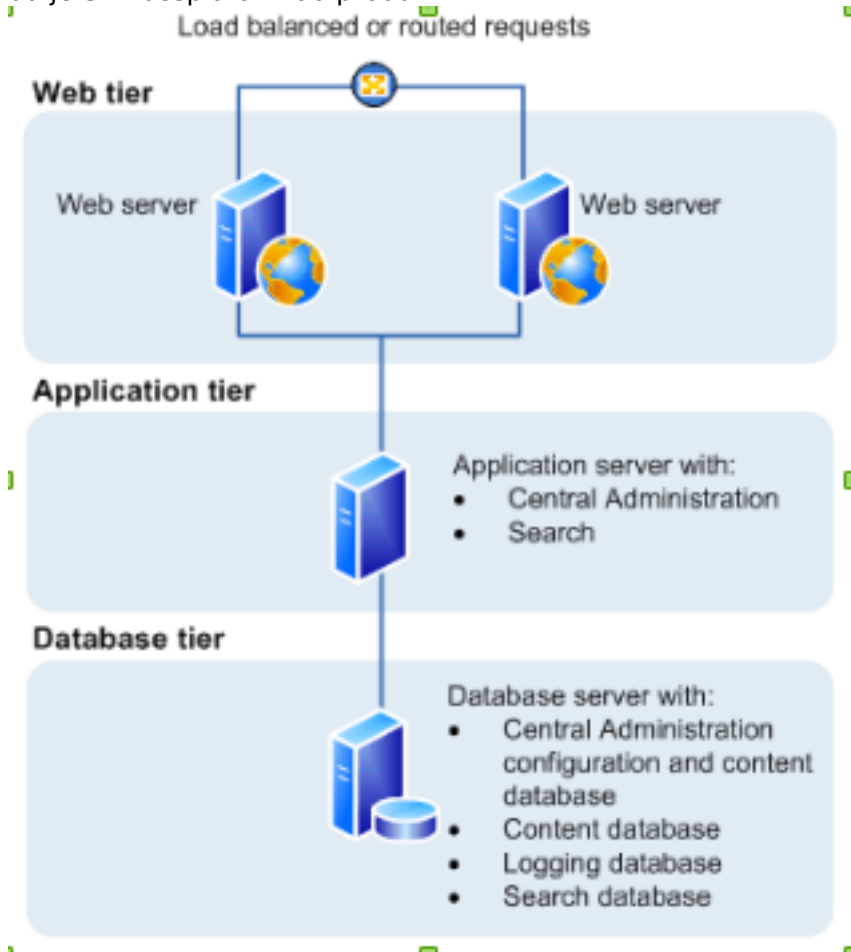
Load balanced or routed requests

Web tier

Web server

Web server

Application tier

Application server with:
- Central Administration
- Search

Database tier

Database server with:
- Central Administration configuration and content database
- Content database
- Logging database
- Search database